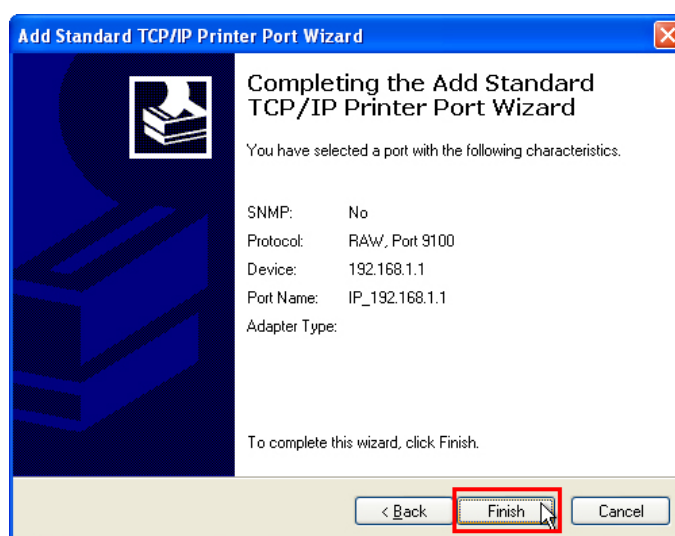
Add Standard TCP/IP Printer Port Wizard

Completing the Add Standard TCP/IP Printer Port Wizard

You have selected a port with the following characteristics.

| | |
|---|---|
| SNMP: | No |
| Protocol: | RAW, Port 9100 |
| Device: | 192.168.1.1 |
| Port Name: | IP_192.168.1.1 |
| Adapter Type: | |

To complete this wizard, click Finish.

< Back

Finish

Cancel